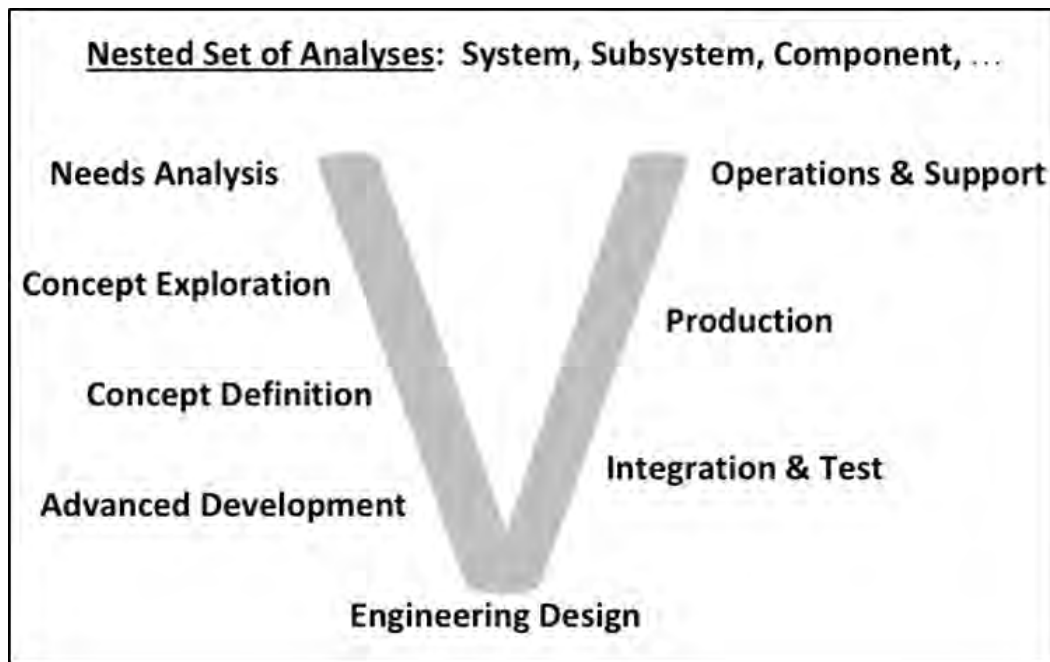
Nested Set of Analyses: System, Subsystem, Component, ...

Needs Analysis

Operations & Support

Concept Exploration

Production

Concept Definition

Integration & Test

Advanced Development

Engineering Design